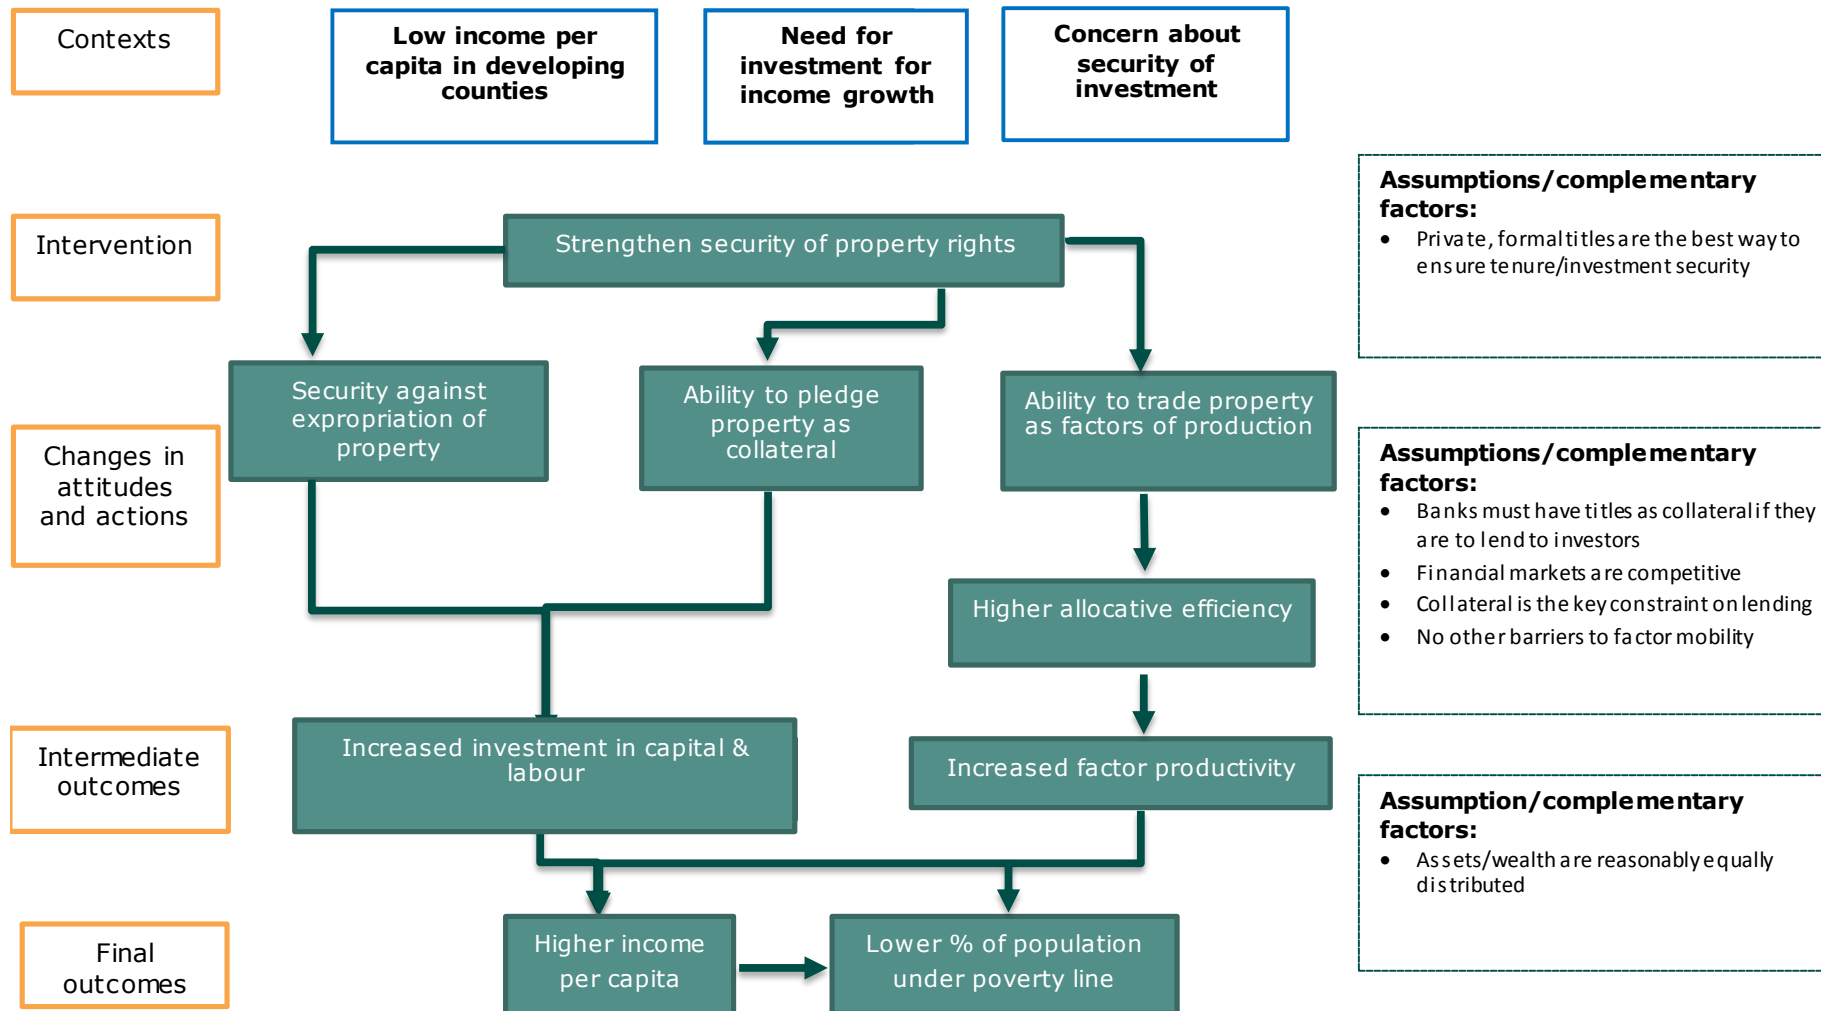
Contexts

Low income per capita in developing counties

Need for investment for income growth

Concern about security of investment

Intervention

Strengthen security of property rights

Assumptions/complementary factors:
- Private, formal titles are the best way to ensure tenure/investment security

Changes in attitudes and actions

Security against expropriation of property

Ability to pledge property as collateral

Ability to trade property as factors of production

Assumptions/complementary factors:
- Banks must have titles as collateral if they are to lend to investors
- Financial markets are competitive
- Collateral is the key constraint on lending
- No other barriers to factor mobility

Higher allocative efficiency

Intermediate outcomes

Increased investment in capital & labour

Increased factor productivity

Assumption/complementary factors:
- Assets/wealth are reasonably equally distributed

Final outcomes

Higher income per capita

Lower % of population under poverty line